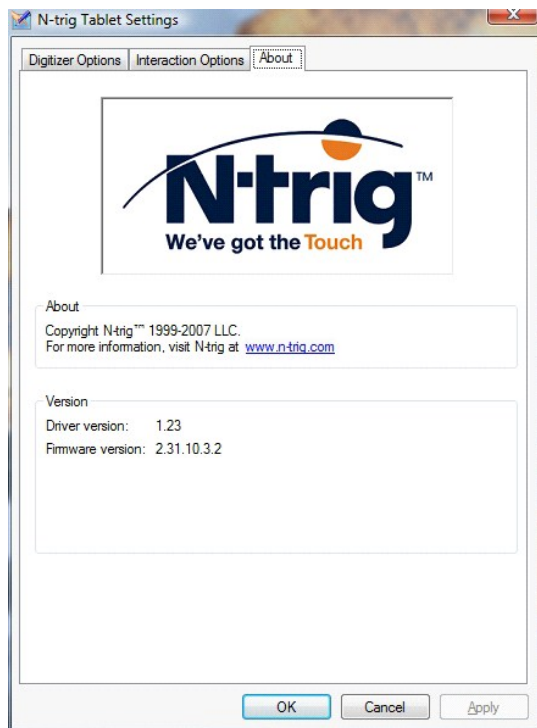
N-trig Tablet Settings

X

Digitizer Options | Interaction Options | About

N-trig™
We've got the Touch

About
Copyright N-trig™ 1999-2007 LLC.
For more information, visit N-trig at www.n-trig.com

Version
Driver version: 1.23
Firmware version: 2.31.10.3.2

OK | Cancel | Apply